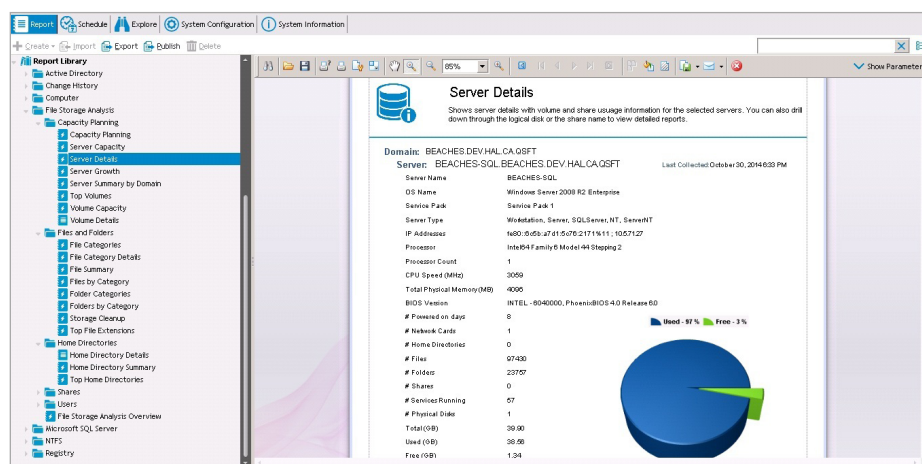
Report Schedule Explore System Configuration System Information

Create Import Export Publish Delete

Report Library
Active Directory
Change History
Computer
File Storage Analysis
Capacity Planning
Capacity Planning
Server Capacity
Server Details
Server Growth
Server Summary by Domain
Top Volumes
Volume Capacity
Volume Details
Files and Folders
File Categories
File Category Details
File Summary
Files by Category
Folder Categories
Folders by Category
Storage Cleanup
Top File Extensions
Home Directories
Home Directory Details
Home Directory Summary
Top Home Directories
Shares
Users
File Storage Analysis Overview
Microsoft SQL Server
NTFS
Registry

85%

Show Parameter

Server Details

Shows server details with volume and share usuage information for the selected servers. You can also drill down through the logical disk or the share name to view detailed reports.

Domain: BEACHES.DEV.HAL.CA.QSFT
Server: BEACHES-SQL.BEACHES.DEV.HAL.CA.QSFT

Last Collected: October 30, 2014 6:33 PM

| | |
|---|---|
| Server Name | BEACHES-SQL |
| OS Name | Windows Server 2008 R2 Enterprise |
| Service Pack | Service Pack 1 |
| Server Type | Workstation, Server, SQLServer, NT, ServerNT |
| IP Addresses | fe80::6c5b:a7d1:5c76:2171%11 ; 10.57.1.27 |
| Processor | Intel64 Family 6 Model 44 Stepping 2 |
| Processor Count | 1 |
| CPU Speed (MHz) | 3059 |
| Total Physical Memory(MB) | 4096 |
| BIOS Version | INTEL - 6040000, PhoenixBIOS 4.0 Release 6.0 |
| # Powered on days | 8 |
| # Network Cards | 1 |
| # Home Directories | 0 |
| # Files | 97430 |
| # Folders | 23757 |
| # Shares | 0 |
| # Services Running | 57 |
| # Physical Disks | 1 |
| Total (GB) | 39.90 |
| Used (GB) | 38.56 |
| Free (GB) | 1.34 |

Used - 97 % Free - 3 %